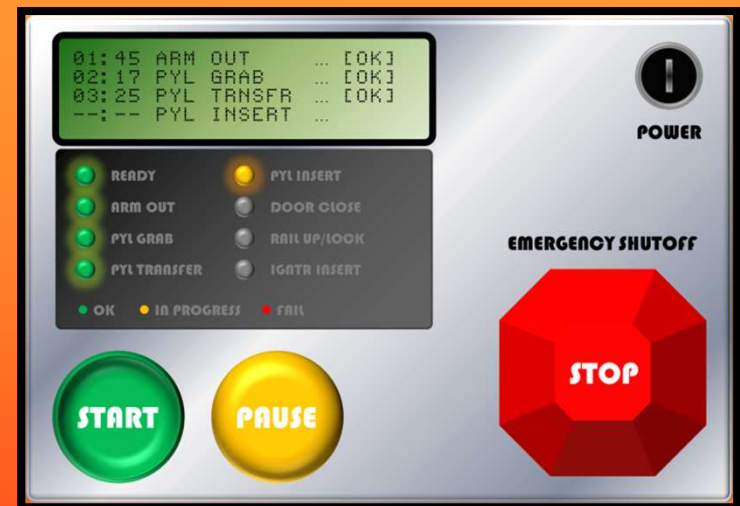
01:45 ARM OUT ... [OK]
02:17 PYL GRAB ... [OK]
03:25 PYL TRNSFR ... [OK]
--:-- PYL INSERT ...

POWER

READY
ARM OUT
PYL GRAB
PYL TRANSFER

PYL INSERT
DOOR CLOSE
RAIL UP/LOCK
IGNTR INSERT

OK IN PROGRESS FAIL

EMERGENCY SHUTOFF

STOP

START

PAUSE